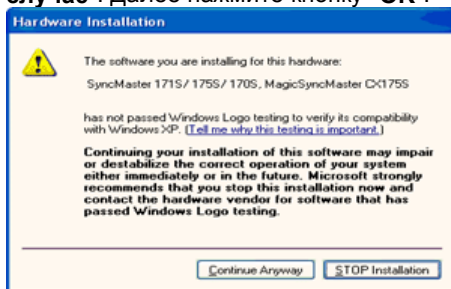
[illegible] далее нажмите кнопку "OK".

Hardware Installation

The software you are installing for this hardware:

SyncMaster 171S/ 175S/ 170S, MagicSyncMaster CX175S

has not passed Windows Logo testing to verify its compatibility with Windows XP. (Tell me why this testing is important.)

Continuing your installation of this software may impair or destabilize the correct operation of your system either immediately or in the future. Microsoft strongly recommends that you stop this installation now and contact the hardware vendor for software that has passed Windows Logo testing.

Continue Anyway | STOP Installation